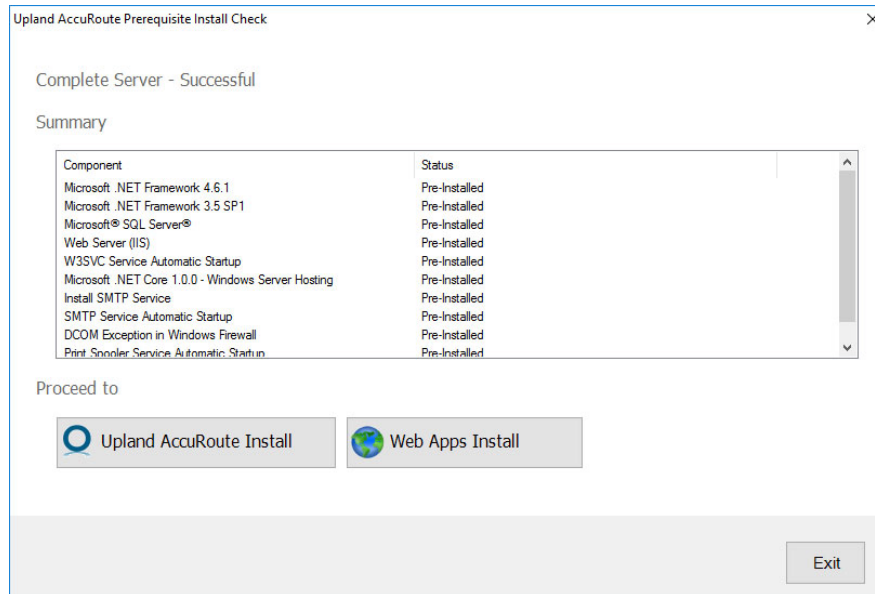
Upland AccuRoute Prerequisite Install Check

Complete Server - Successful

Summary

| Component | Status |
|---|---|
| Microsoft .NET Framework 4.6.1 | Pre-Installed |
| Microsoft .NET Framework 3.5 SP1 | Pre-Installed |
| Microsoft® SQL Server® | Pre-Installed |
| Web Server (IIS) | Pre-Installed |
| W3SVC Service Automatic Startup | Pre-Installed |
| Microsoft .NET Core 1.0.0 - Windows Server Hosting | Pre-Installed |
| Install SMTP Service | Pre-Installed |
| SMTP Service Automatic Startup | Pre-Installed |
| DCOM Exception in Windows Firewall | Pre-Installed |
| Print Spooler Service Automatic Startup | Pre-Installed |

Proceed to

Upland AccuRoute Install

Web Apps Install

Exit